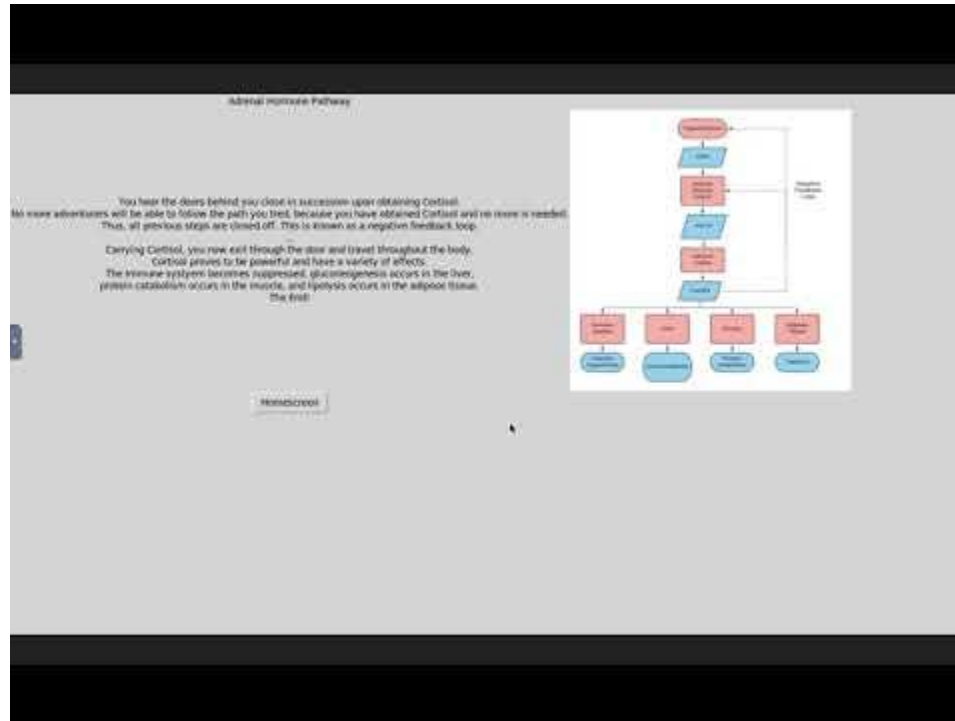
Adrenal Hormone Pathway

You hear the doors behind you close in succession upon obtaining Cortisol.
No more adventurers will be able to follow the path you tred, because you have obtained Cortisol and no more is needed.
Thus, all previous steps are closed off. This is known as a negative feedback loop.

Carrying Cortisol, you now exit through the door and travel throughout the body.
Cortisol proves to be powerful and have a variety of affects.
The immune sysytem becomes suppressed, gluconeogenesis occurs in the liver,
protein catabolism occurs in the muscle, and lipolysis occurs in the adipose tissue.
The End!

Homescreen

Hypothalamus
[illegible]
Anterior Pituitary Gland
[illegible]
Adrenal Cortex
Cortisol
Negative Feedback Loop
Immune System
Liver
Muscle
Adipose Tissue
Immune Suppression
Gluconeogenesis
Protein Catabolism
Lipolysis